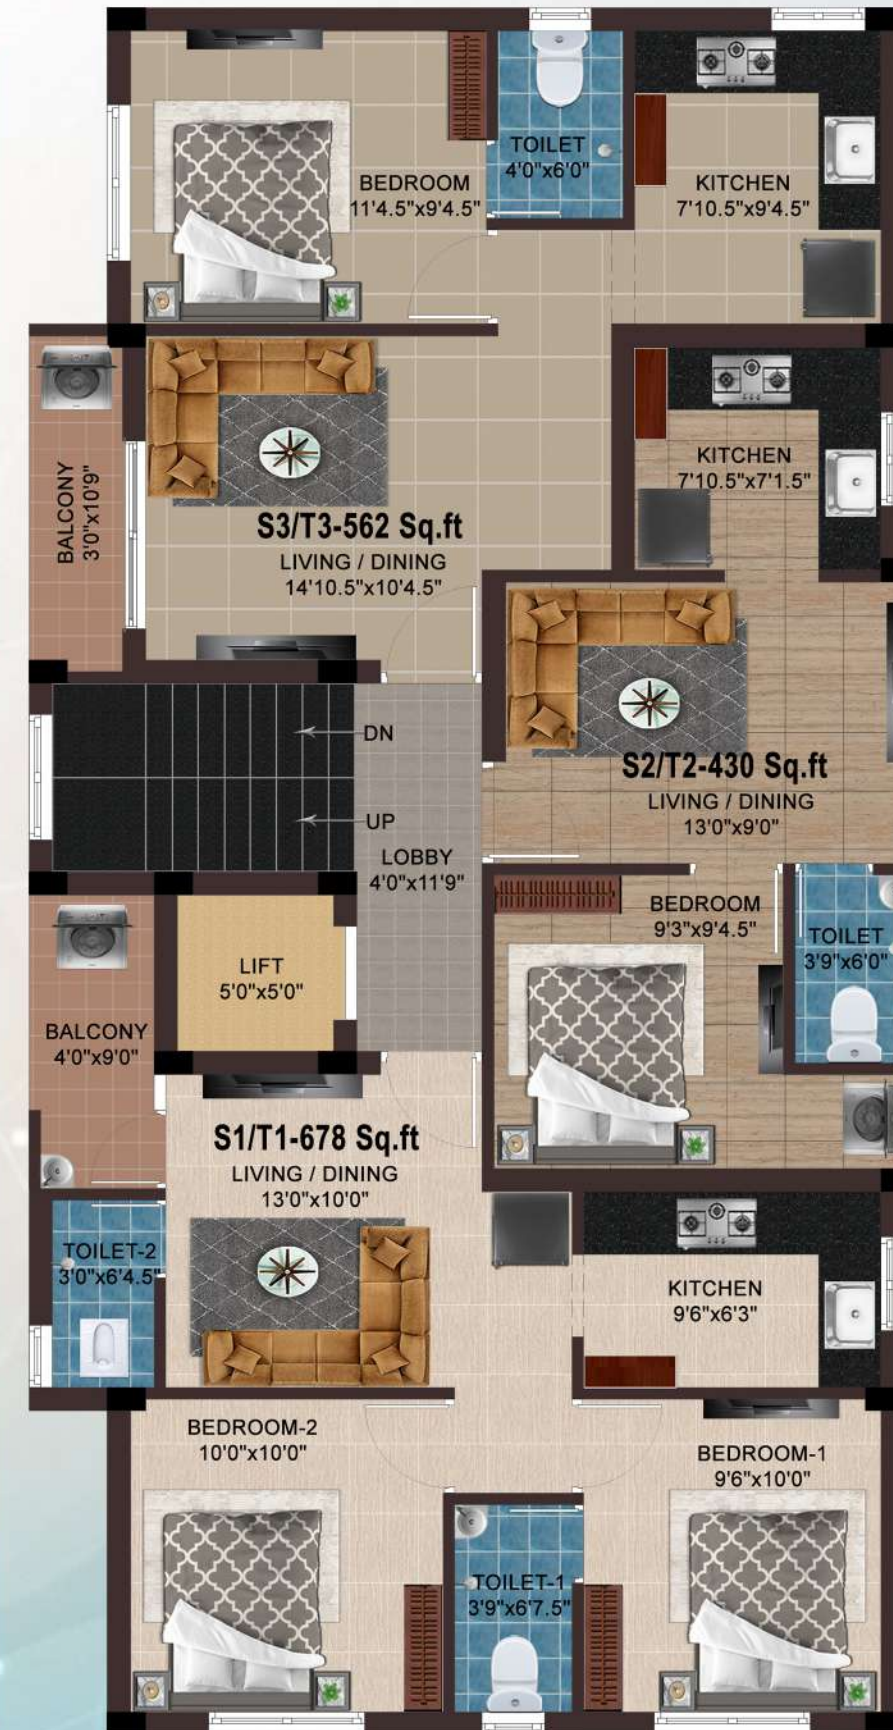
BEDROOM
11'4.5"x9'4.5"

TOILET
4'0"x6'0"

KITCHEN
7'10.5"x9'4.5"

BALCONY
3'0"x10'9"

KITCHEN
7'10.5"x7'1.5"

S3/T3-562 Sq.ft
LIVING / DINING
14'10.5"x10'4.5"

DN

UP

S2/T2-430 Sq.ft
LIVING / DINING
13'0"x9'0"

LOBBY
4'0"x11'9"

BEDROOM
9'3"x9'4.5"

TOILET
3'9"x6'0"

LIFT
5'0"x5'0"

BALCONY
4'0"x9'0"

S1/T1-678 Sq.ft
LIVING / DINING
13'0"x10'0"

TOILET-2
3'0"x6'4.5"

KITCHEN
9'6"x6'3"

BEDROOM-2
10'0"x10'0"

BEDROOM-1
9'6"x10'0"

TOILET-1
3'9"x6'7.5"